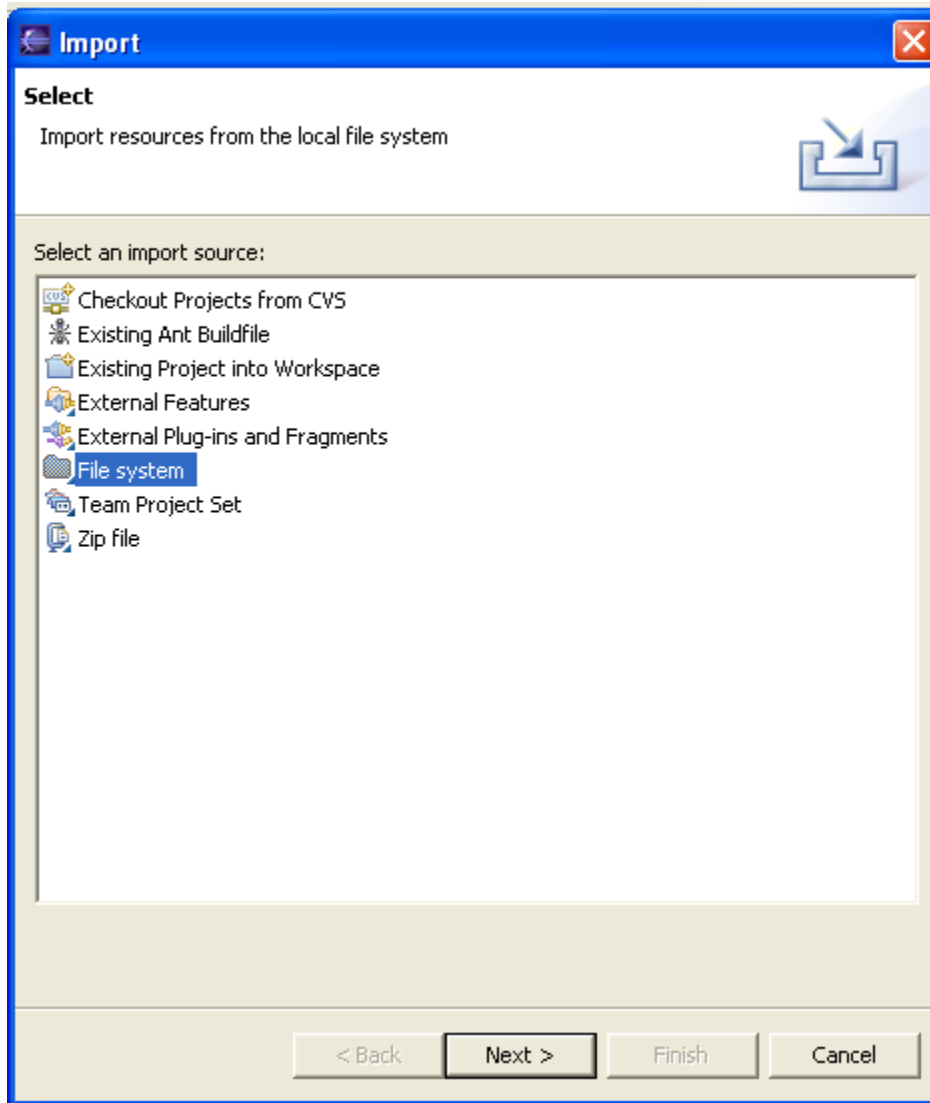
Import

Select

Import resources from the local file system

Select an import source:

Checkout Projects from CVS
Existing Ant Buildfile
Existing Project into Workspace
External Features
External Plug-ins and Fragments
File system
Team Project Set
Zip file

< Back | Next > | Finish | Cancel